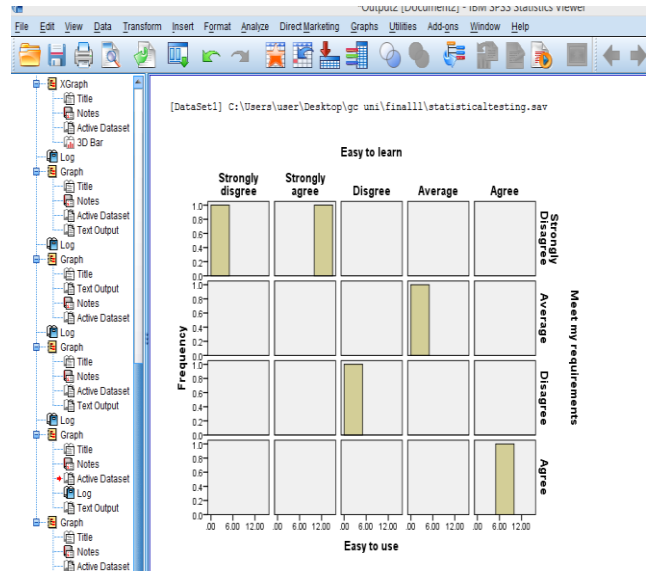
*Output2 [Document2] - IBM SPSS Statistics Viewer

File Edit View Data Transform Insert Format Analyze Direct Marketing Graphs Utilities Add-ons Window Help

XGraph
Title
Notes
Active Dataset
3D Bar
Log
Graph
Title
Notes
Active Dataset
Text Output
Log
Graph
Title
Text Output
Notes
Active Dataset
Log
Graph
Title
Notes
Active Dataset
Text Output
Log
Graph
Title
Notes
Active Dataset
Log
Text Output
Graph
Title
Notes
Active Dataset

[DataSet1] C:\Users\user\Desktop\gc uni\finalll\statisticaltesting.sav

Easy to learn

Strongly disgree
Strongly agree
Disgree
Average
Agree

Strongly Disagree
Average
Disagree
Agree

Meet my requirements

Frequency

1.0
0.8
0.6
0.4
0.2
0.0

.00 6.00 12.00 .00 6.00 12.00 .00 6.00 12.00 .00 6.00 12.00 .00 6.00 12.00

Easy to use